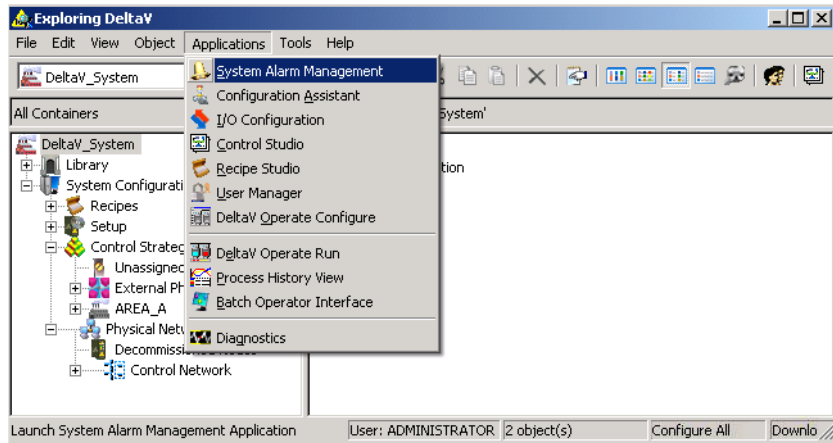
Exploring DeltaV

File Edit View Object Applications Tools Help

DeltaV_System

All Containers

System'

DeltaV_System
Library
System Configurati
Recipes
Setup
Control Strateg
Unassignec
External Ph
AREA_A
Physical Netw
Decommiss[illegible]
Control Network

tion

System Alarm Management
Configuration Assistant
I/O Configuration
Control Studio
Recipe Studio
User Manager
DeltaV Operate Configure
DeltaV Operate Run
Process History View
Batch Operator Interface
Diagnostics

Launch System Alarm Management Application | User: ADMINISTRATOR | 2 object(s) | Configure All | Downlo